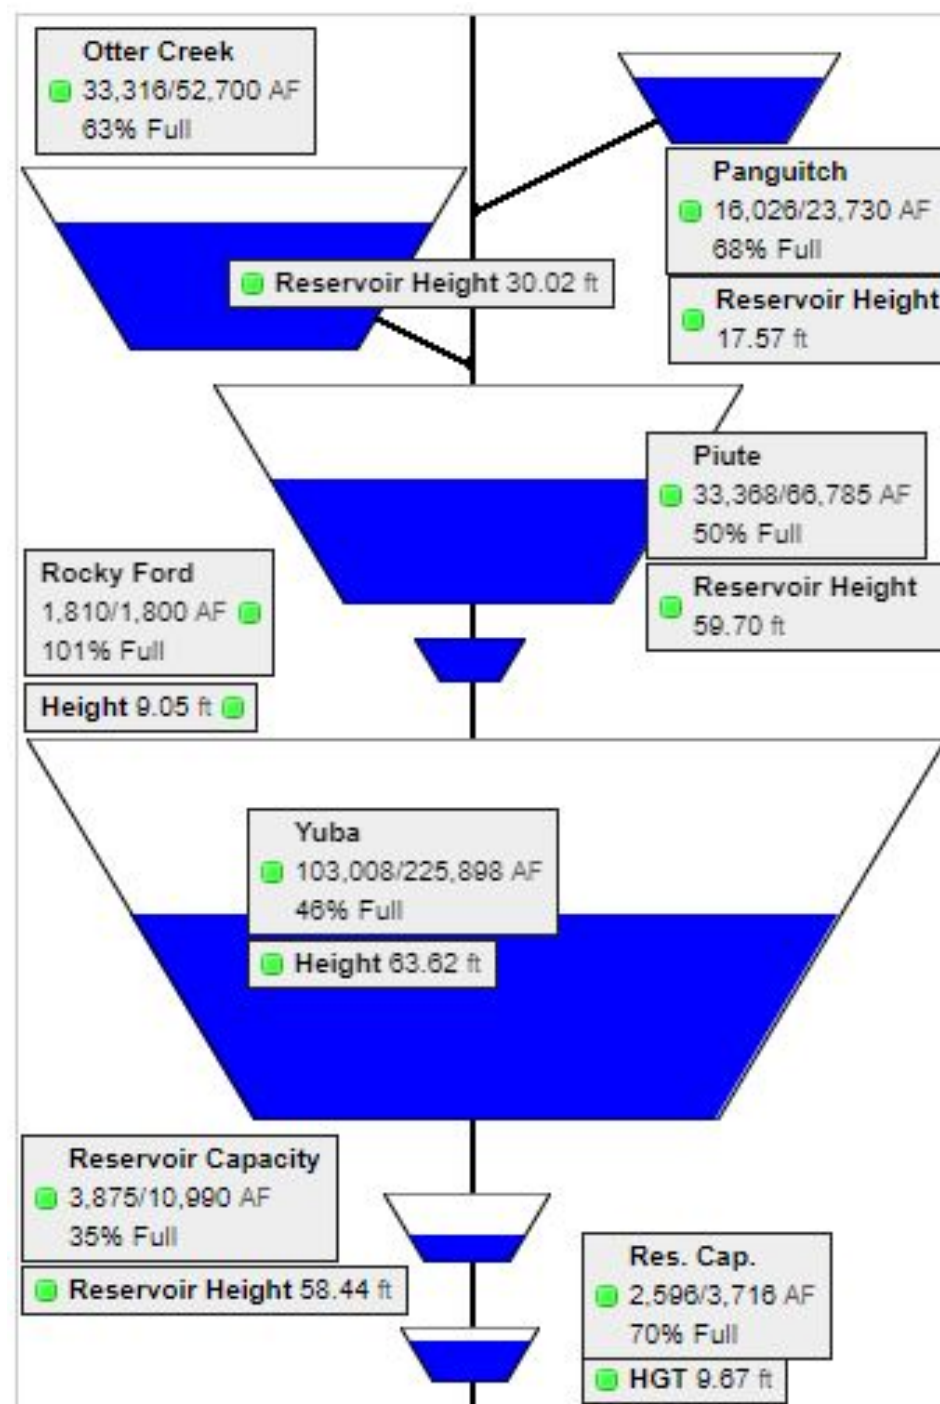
Otter Creek
33,316/52,700 AF
63% Full

Panguitch
16,026/23,730 AF
68% Full

Reservoir Height 30.02 ft

Reservoir Height
17.57 ft

Piute
33,368/66,785 AF
50% Full

Reservoir Height
59.70 ft

Rocky Ford
1,810/1,800 AF
101% Full

Height 9.05 ft

Yuba
103,008/225,898 AF
46% Full

Height 63.62 ft

Reservoir Capacity
3,875/10,990 AF
35% Full

Reservoir Height 58.44 ft

Res. Cap.
2,596/3,716 AF
70% Full

HGT 9.67 ft